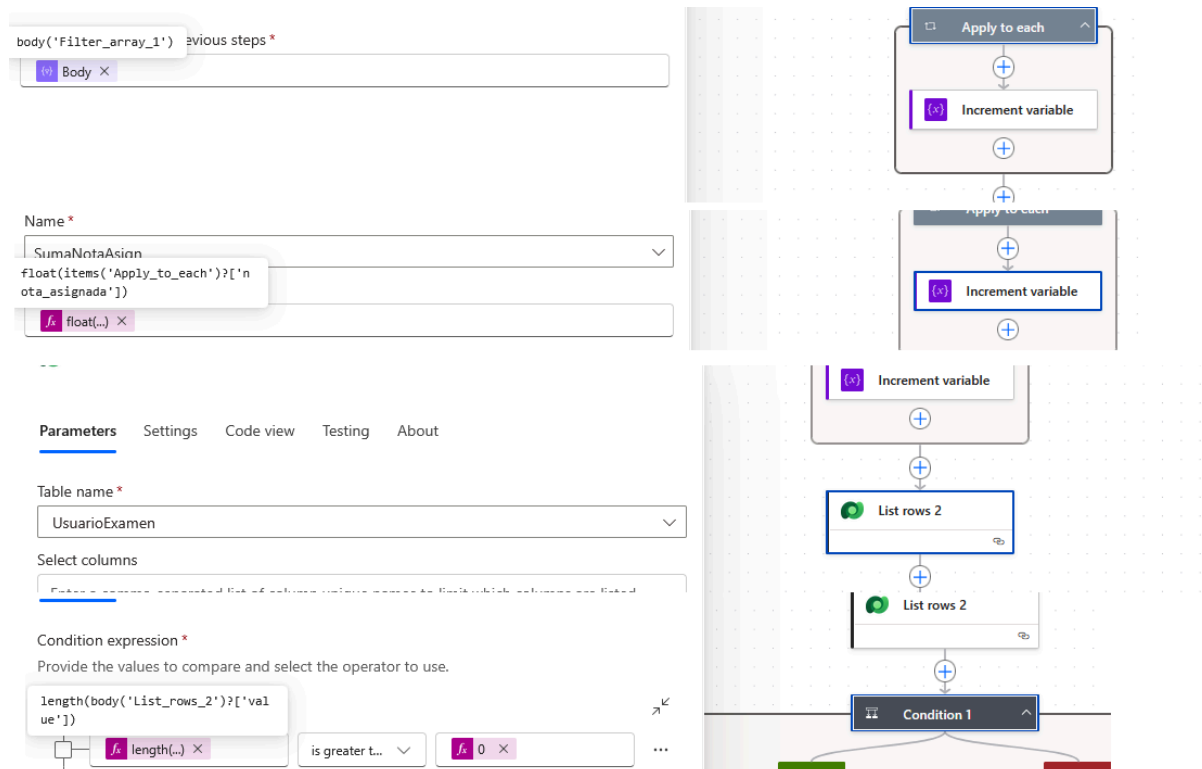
body('Filter_array_1') evious steps *

Body ×

Apply to each

Increment variable

Name *

SumaNotaAsign

float(items('Apply_to_each')?['nota_asignada'])

float(...) ×

Increment variable

Parameters Settings Code view Testing About

Table name *

UsuarioExamen

Select columns

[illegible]

Increment variable

List rows 2

List rows 2

Condition expression *

Provide the values to compare and select the operator to use.

length(body('List_rows_2')?['value'])

length(...) × is greater t... 0 ×

Condition 1